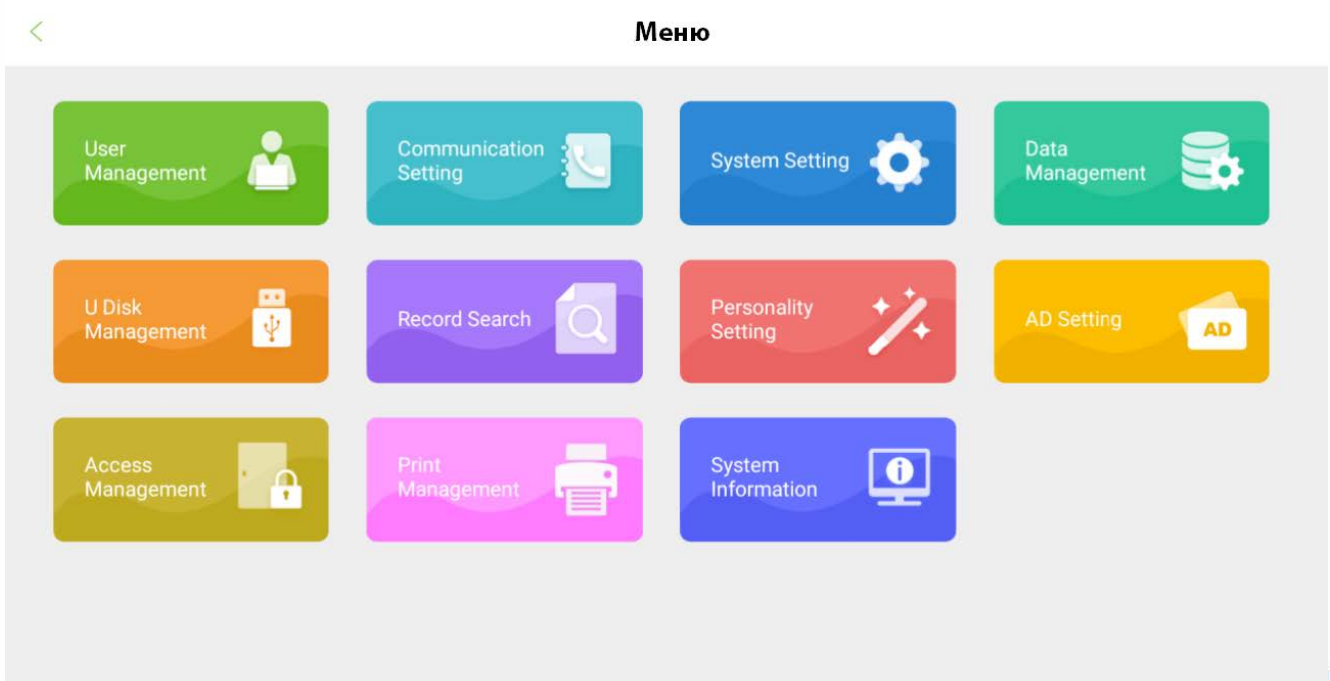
Меню

User Management

Communication Setting

System Setting

Data Management

U Disk Management

Record Search

Personality Setting

AD Setting

AD

Access Management

Print Management

System Information